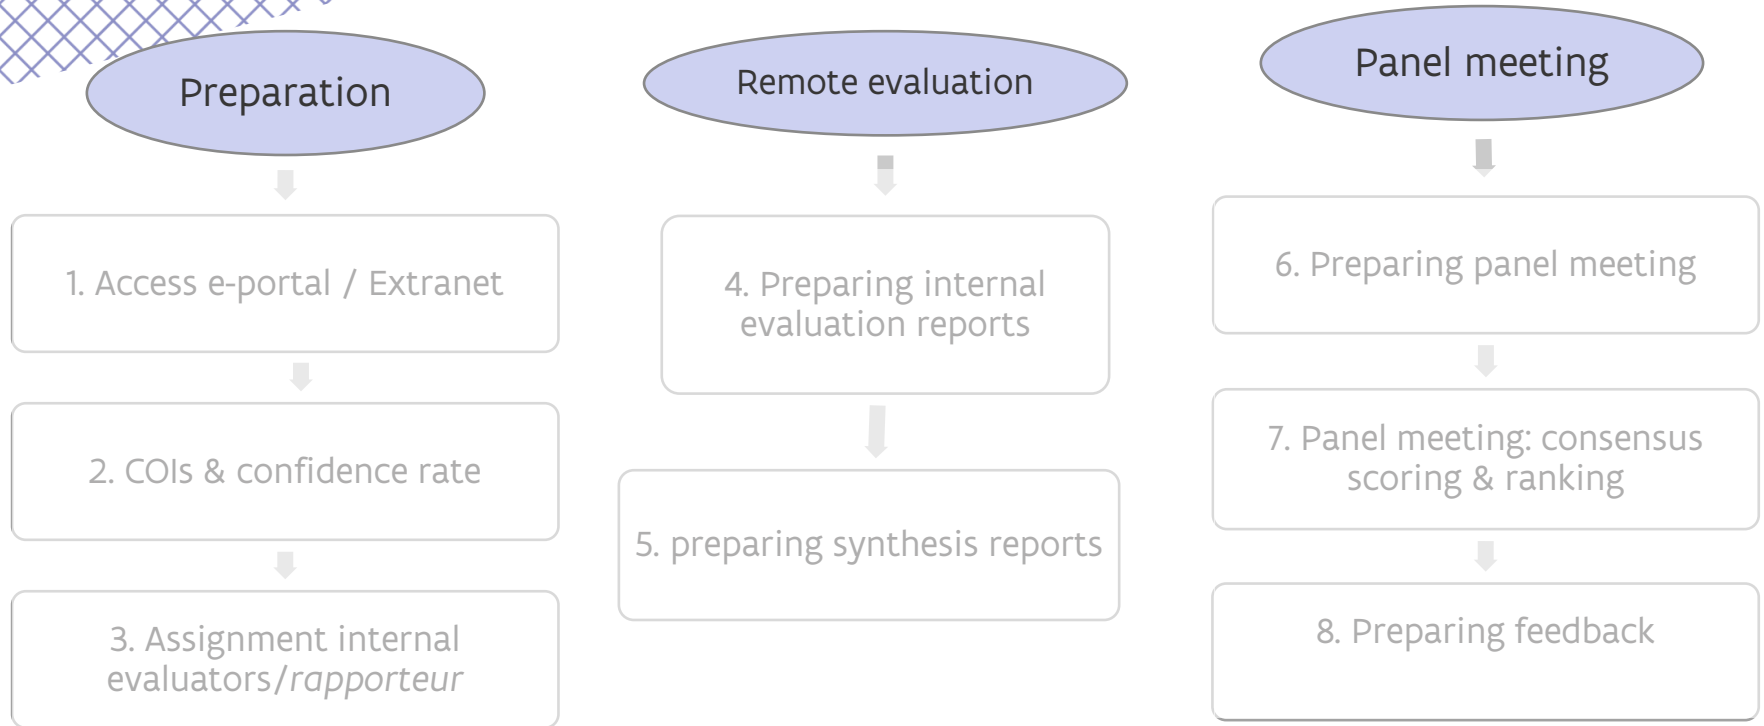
Preparation

1. Access e-portal / Extranet

2. COIs & confidence rate

3. Assignment internal evaluators/rapporteur

Remote evaluation

4. Preparing internal evaluation reports

5. preparing synthesis reports

Panel meeting

6. Preparing panel meeting

7. Panel meeting: consensus scoring & ranking

8. Preparing feedback